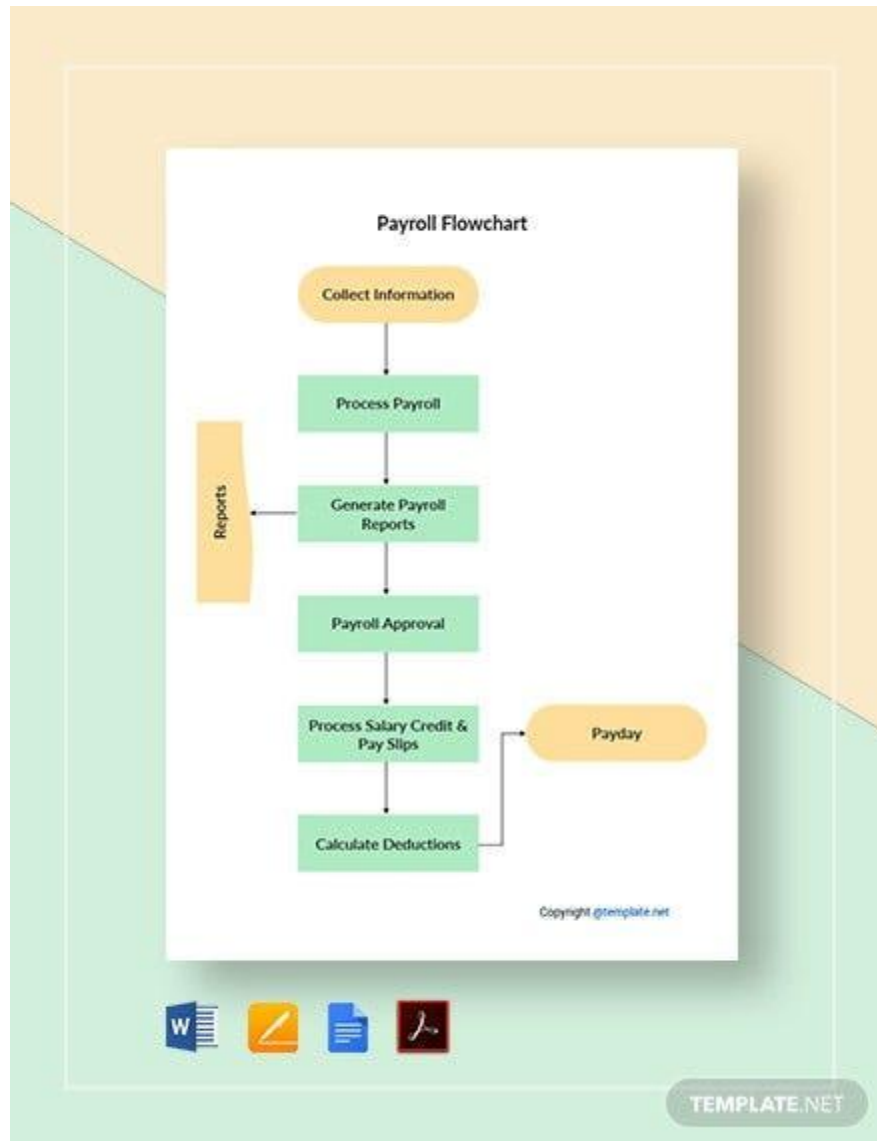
Payroll Flowchart

Collect Information

Process Payroll

Reports

Generate Payroll Reports

Payroll Approval

Process Salary Credit & Pay Slips

Payday

Calculate Deductions

Copyright @template.net

W

TEMPLATE.NET